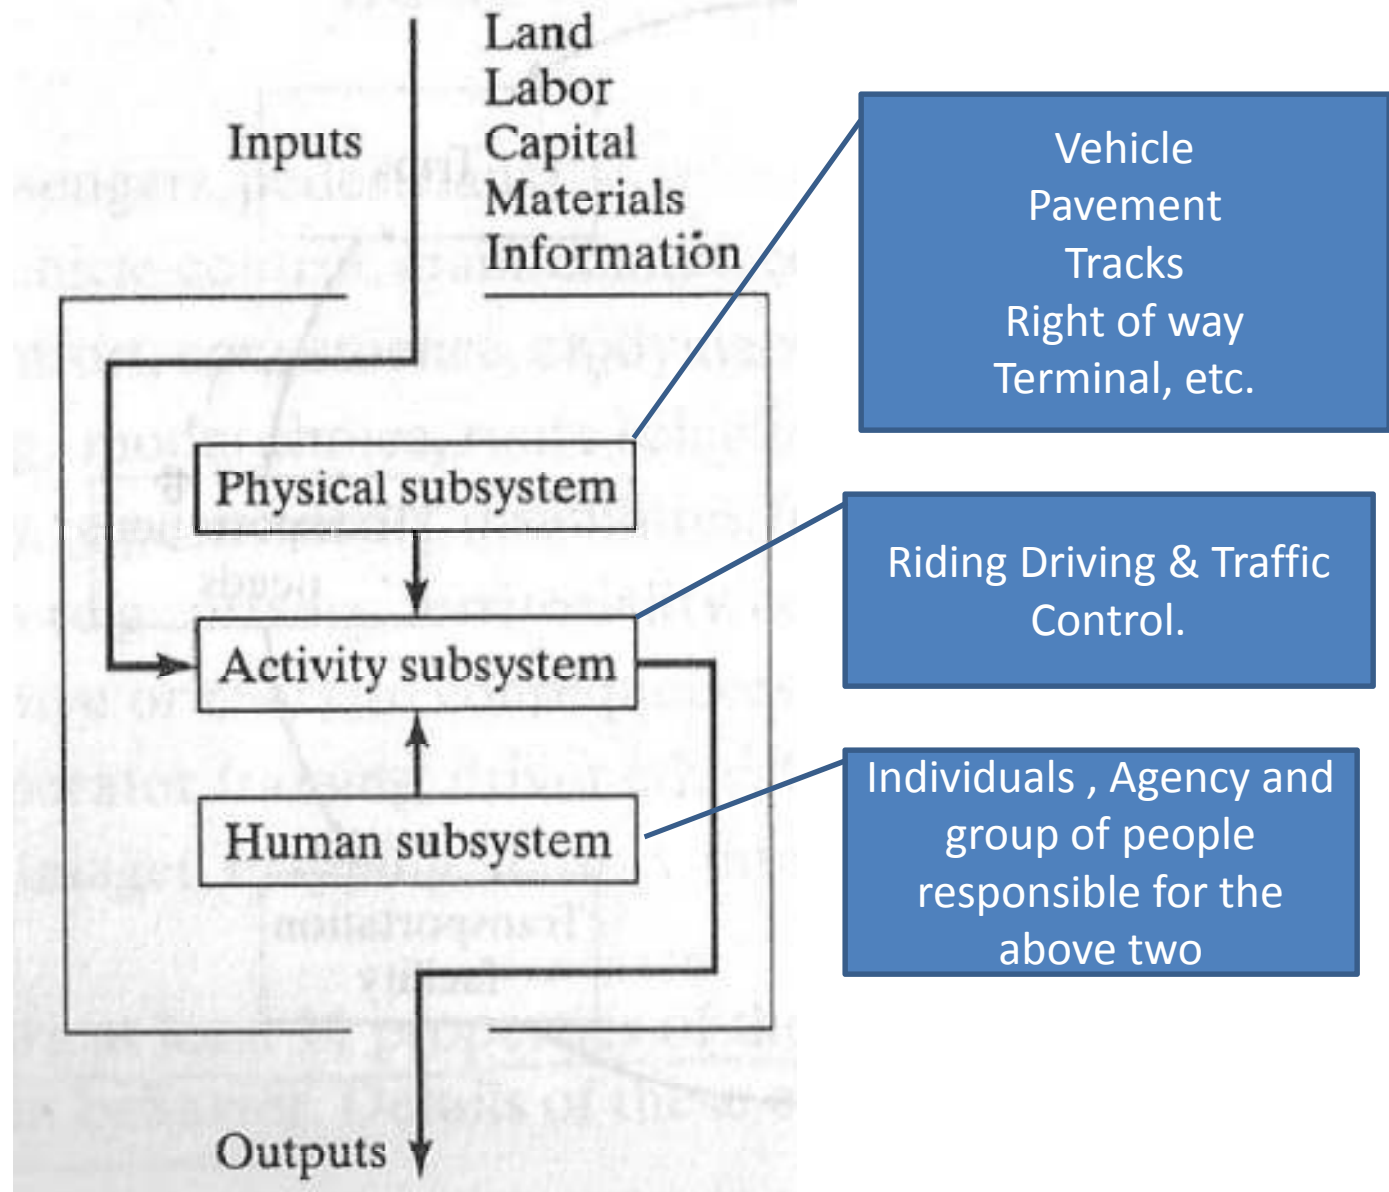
Inputs

Land
Labor
Capital
Materials
Information

Physical subsystem

Activity subsystem

Human subsystem

Outputs

Vehicle
Pavement
Tracks
Right of way
Terminal, etc.

Riding Driving & Traffic Control.

Individuals , Agency and group of people responsible for the above two